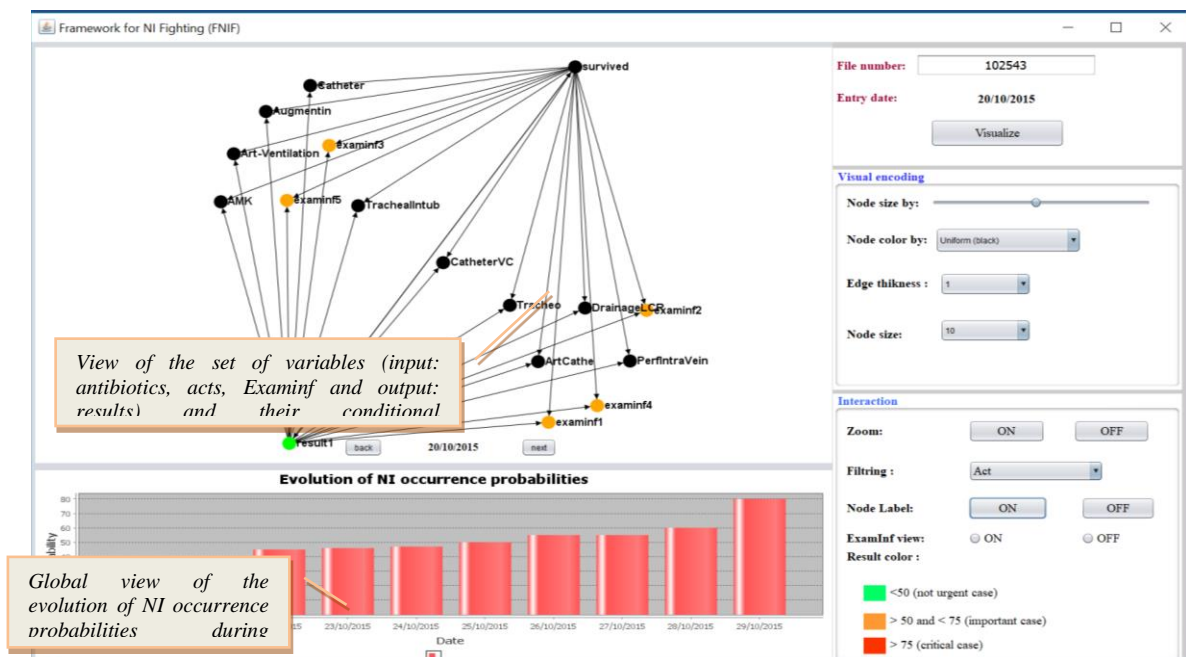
Framework for NI Fighting (FNIF)

survived
Catheter
Augmentin
examinf3
Art-Ventilation
AMK
examinf5
TrachealIntub
CatheterVC
Tracheo
DrainageLCR
examinf2
ArtCathe
PerfIntraVein
examinf4
examinf1
result1
back
20/10/2015
next

View of the set of variables (input: antibiotics, acts, Examinf and output: results) and their conditional

Evolution of NI occurrence probabilities

80
70
60
50
bility

Global view of the evolution of NI occurrence probabilities during

23/10/2015
24/10/2015
25/10/2015
26/10/2015
27/10/2015
28/10/2015
29/10/2015
Date

File number: 102543
Entry date: 20/10/2015
Visualize

Visual encoding
Node size by:
Node color by: Uniform (black)
Edge thikness : 1
Node size: 10

Interaction
Zoom: ON OFF
Filtring : Act
Node Label: ON OFF
ExamInf view: ON OFF
Result color :
<50 (not urgent case)
> 50 and < 75 (important case)
> 75 (critical case)